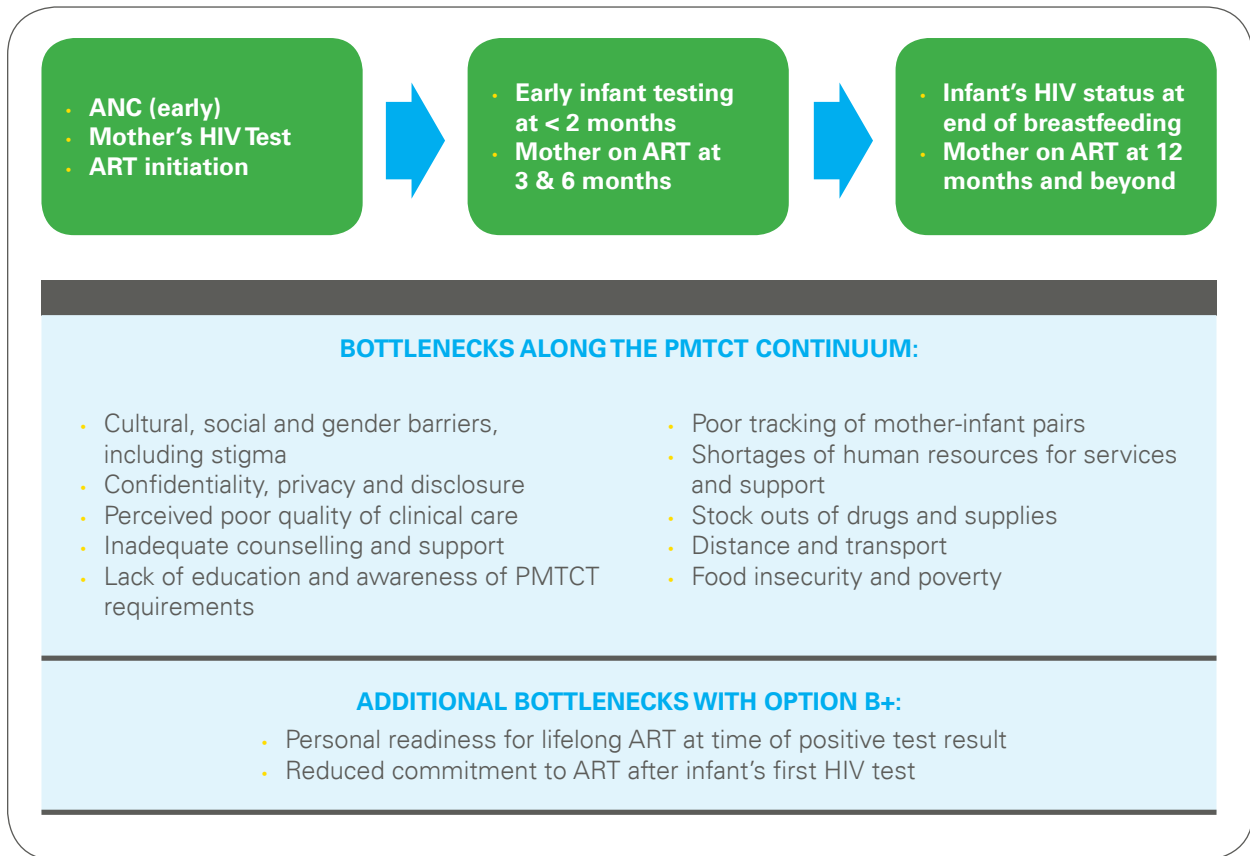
- ANC (early)
- Mother's HIV Test
- ART initiation

- Early infant testing at < 2 months
- Mother on ART at 3 & 6 months

- Infant's HIV status at end of breastfeeding
- Mother on ART at 12 months and beyond

BOTTLENECKS ALONG THE PMTCT CONTINUUM:

- Cultural, social and gender barriers, including stigma
- Confidentiality, privacy and disclosure
- Perceived poor quality of clinical care
- Inadequate counselling and support
- Lack of education and awareness of PMTCT requirements

- Poor tracking of mother-infant pairs
- Shortages of human resources for services and support
- Stock outs of drugs and supplies
- Distance and transport
- Food insecurity and poverty

ADDITIONAL BOTTLENECKS WITH OPTION B+:

- Personal readiness for lifelong ART at time of positive test result
- Reduced commitment to ART after infant's first HIV test